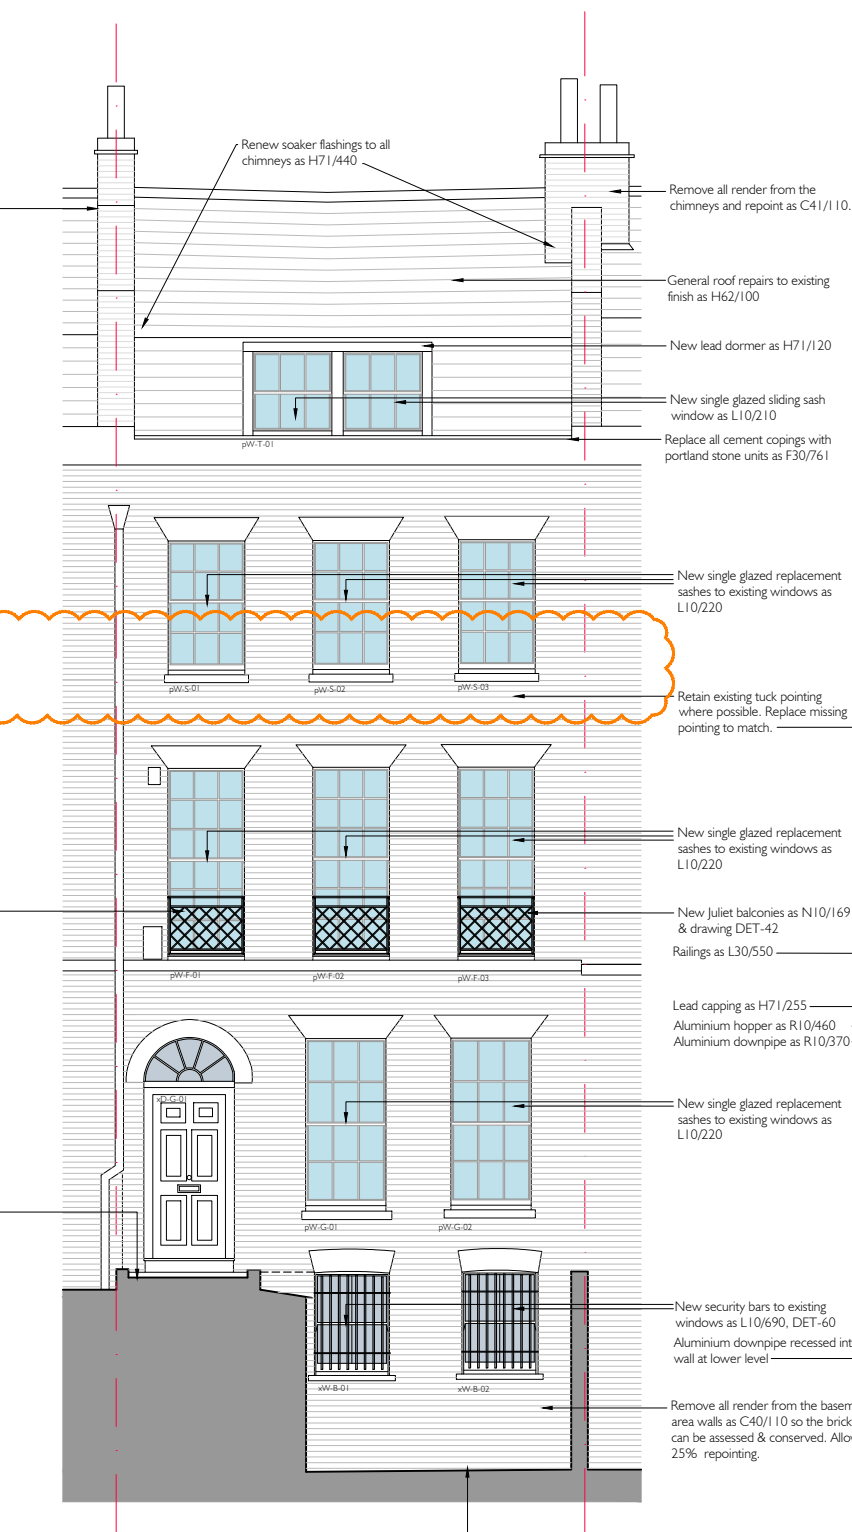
Renew soaker flashings to all chimneys as H71/440

Remove all render from the chimneys and repoint as C41/110.

General roof repairs to existing finish as H62/100

New lead dormer as H71/120

New single glazed sliding sash window as L10/210

pW-T-01

Replace all cement copings with portland stone units as F30/761

New single glazed replacement sashes to existing windows as L10/220

pW-S-01

pW-S-02

pW-S-03

Retain existing tuck pointing where possible. Replace missing pointing to match.

New single glazed replacement sashes to existing windows as L10/220

New Juliet balconies as N10/169 & drawing DET-42

Railings as L30/550

pW-F-01

pW-F-02

pW-F-03

Lead capping as H71/255

Aluminium hopper as R10/460

Aluminium downpipe as R10/370

xD-G-01

New single glazed replacement sashes to existing windows as L10/220

pW-G-01

pW-G-02

New security bars to existing windows as L10/690, DET-60

Aluminium downpipe recessed int wall at lower level

xW-B-01

xW-B-02

Remove all render from the basem area walls as C40/110 so the brick can be assessed & conserved. Allo 25% repointing.